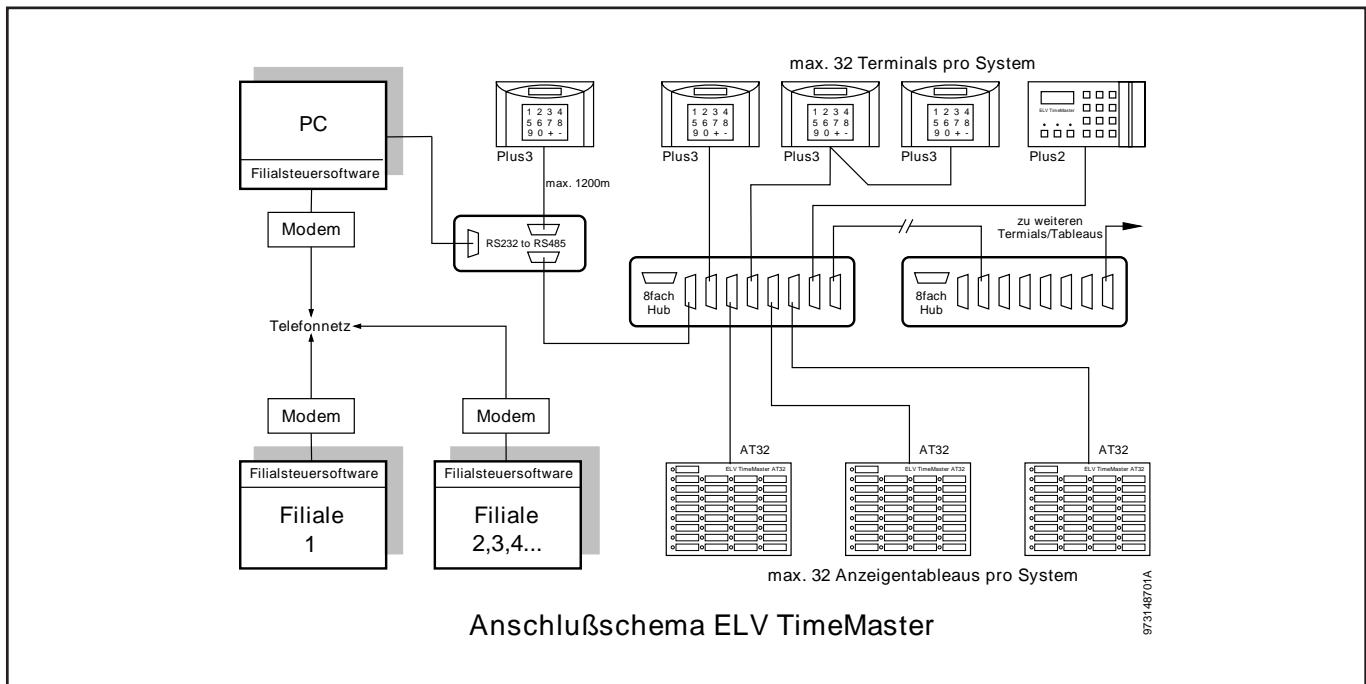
max. 32 Terminals pro System

PC

Filialsteuersoftware

1 2 3 4
5 6 7 8
9 0 + -

Plus3

1 2 3 4
5 6 7 8
9 0 + -

Plus3

1 2 3 4
5 6 7 8
9 0 + -

Plus3

1 2 3 4
5 6 7 8
9 0 + -

Plus3

ELV TimeMaster

Plus2

max. 1200m

Modem

RS232 to RS485

zu weiteren Termials/Tableaus

8fach Hub

8fach Hub

Telefonnetz

Modem

Modem

AT32

AT32

AT32

Filialsteuersoftware

Filiale 1

Filialsteuersoftware

Filiale 2,3,4...

ELV TimeMaster AT32

ELV TimeMaster AT32

ELV TimeMaster AT32

max. 32 Anzeigentableaus pro System

97314870 1A

Anschlußschema ELV TimeMaster